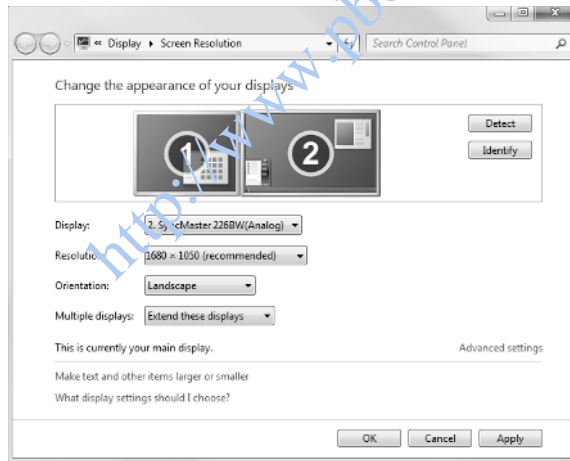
« Display ▸ Screen Resolution

Search Control Panel

Change the appearance of your displays

1

2

Detect

Identify

Display: 2. SyncMaster 226BW(Analog)

Resolution: 1680 × 1050 (recommended)

Orientation: Landscape

Multiple displays: Extend these displays

This is currently your main display.

Advanced settings

Make text and other items larger or smaller

What display settings should I choose?

OK

Cancel

Apply

http://www.pb